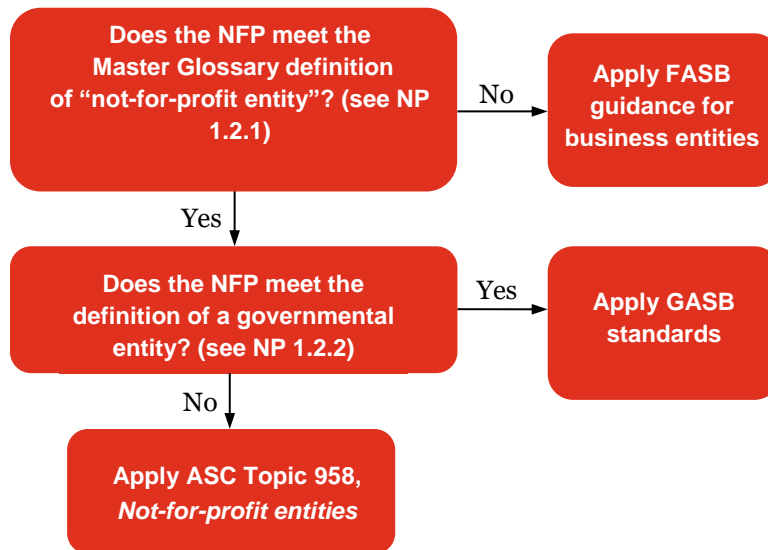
Does the NFP meet the Master Glossary definition of “not-for-profit entity”? (see NP 1.2.1)

No

Apply FASB guidance for business entities

Yes

Does the NFP meet the definition of a governmental entity? (see NP 1.2.2)

Yes

Apply GASB standards

No

Apply ASC Topic 958, *Not-for-profit entities*